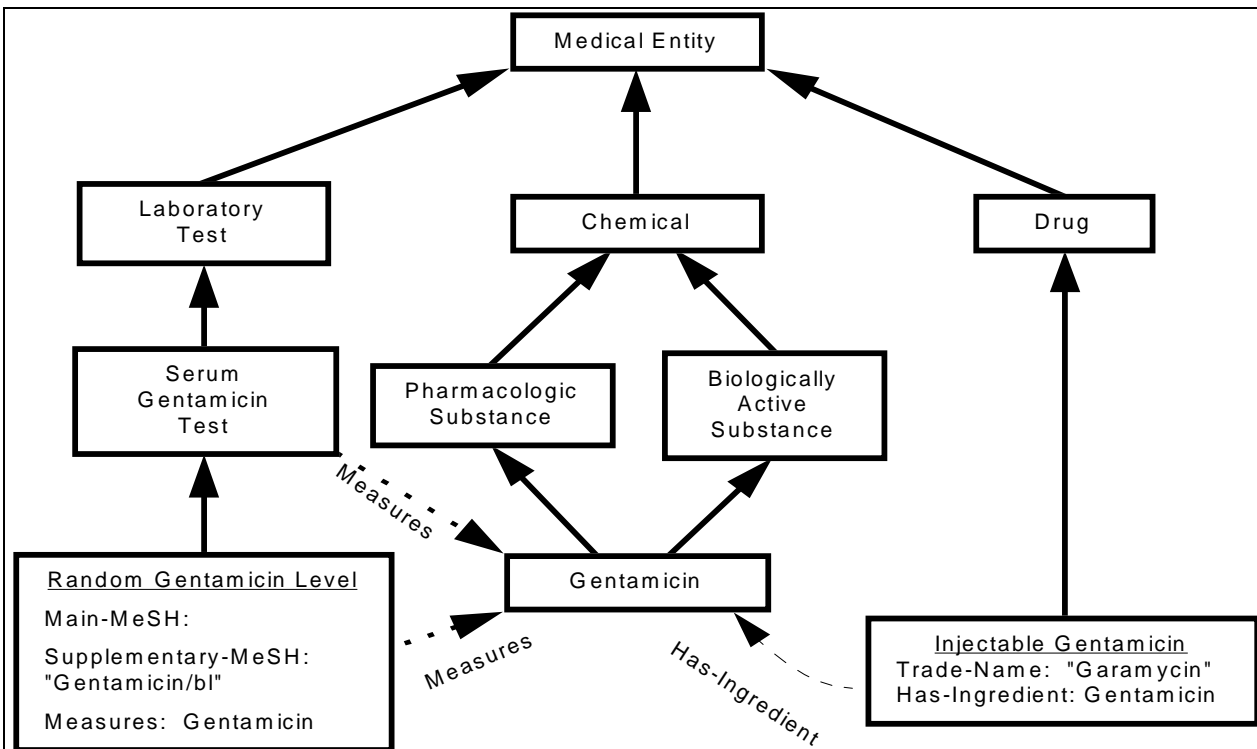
Medical Entity

Laboratory Test

Chemical

Drug

Serum Gentamicin Test

Pharmacologic Substance

Biologically Active Substance

Measures

Gentamicin

Random Gentamicin Level
Main-MeSH:
Supplementary-MeSH: "Gentamicin/bl"
Measures: Gentamicin

Measures

Has-Ingredient

Injectable Gentamicin
Trade-Name: "Garamycin"
Has-Ingredient: Gentamicin